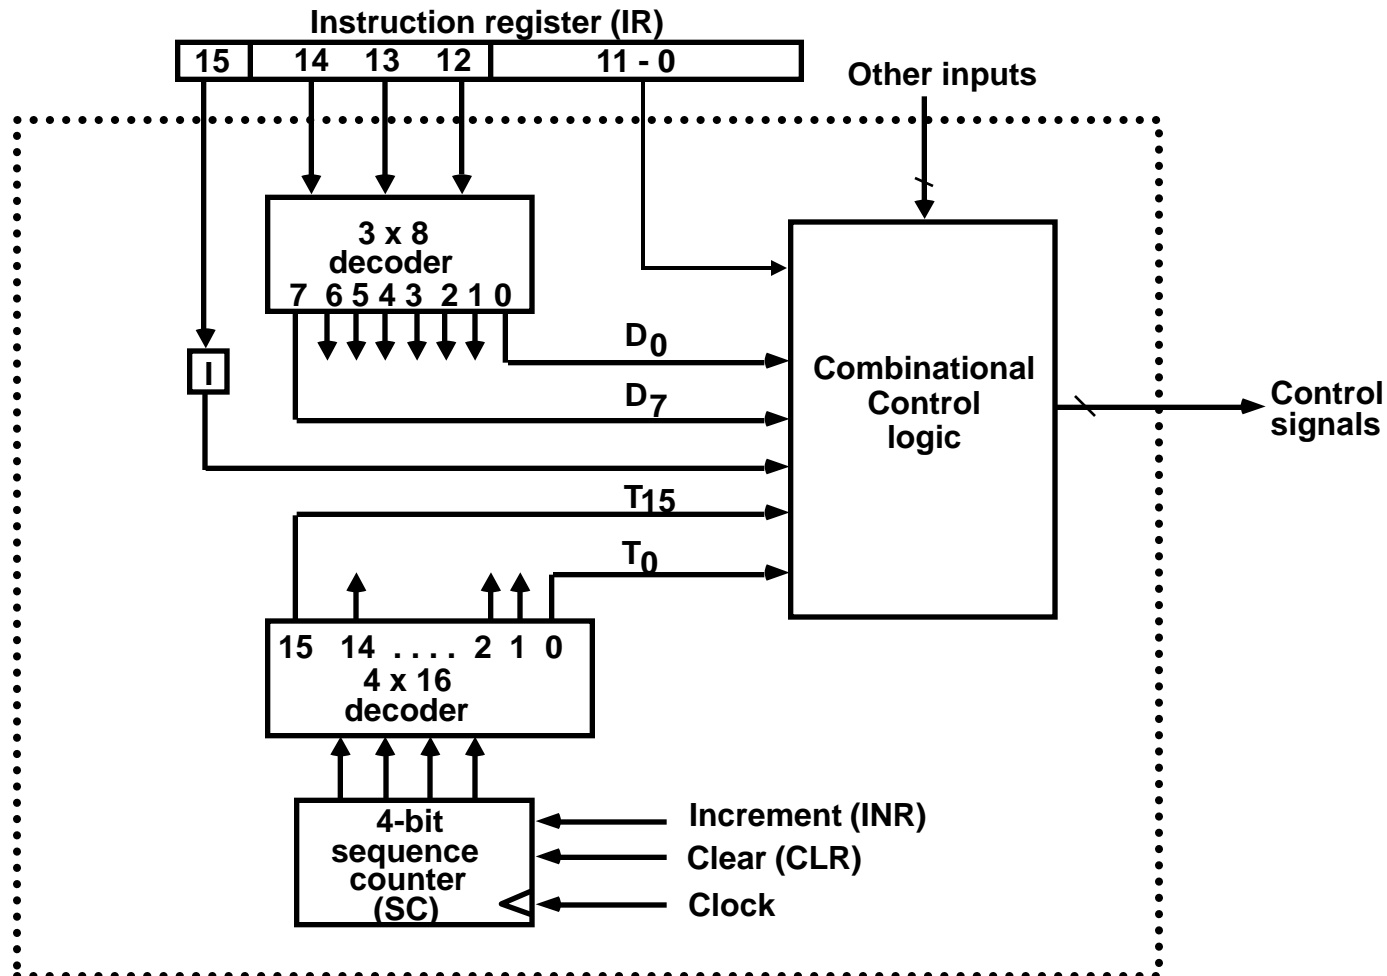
Instruction register (IR)
15
14 13 12
11 - 0
Other inputs
3 x 8
decoder
7 6 5 4 3 2 1 0
I
$D_0$
$D_7$
Combinational
Control
logic
Control
signals
$T_{15}$
$T_0$
15 14 . . . . 2 1 0
4 x 16
decoder
4-bit
sequence
counter
(SC)
Increment (INR)
Clear (CLR)
Clock